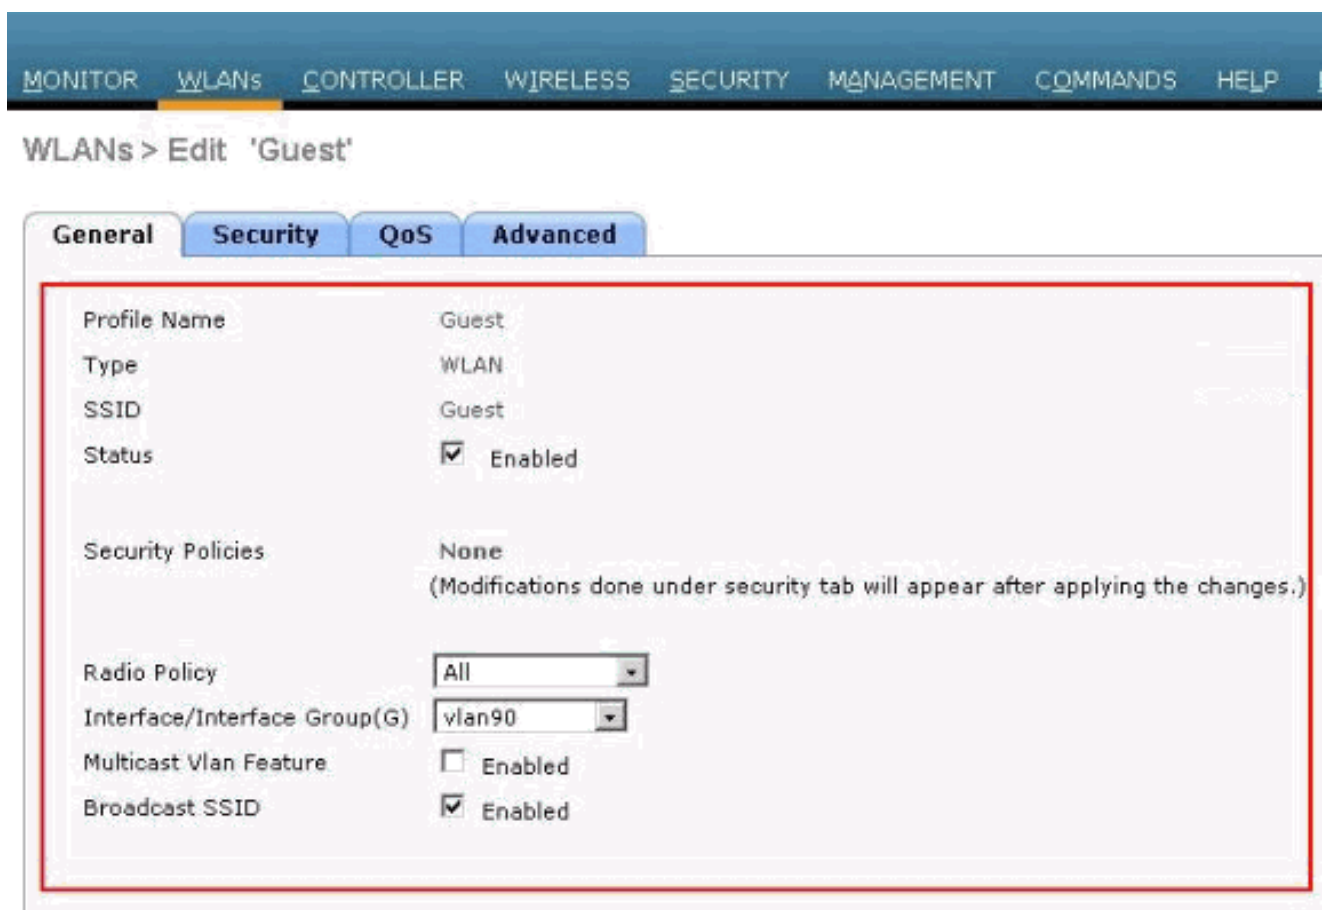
MONITOR WLANs CONTROLLER WIRELESS SECURITY MANAGEMENT COMMANDS HELP

WLANs > Edit 'Guest'

General Security QoS Advanced

Profile Name Guest
Type WLAN
SSID Guest
Status ☑ Enabled

Security Policies None
(Modifications done under security tab will appear after applying the changes.)

Radio Policy All
Interface/Interface Group(G) vlan90
Multicast Vlan Feature ☐ Enabled
Broadcast SSID ☑ Enabled